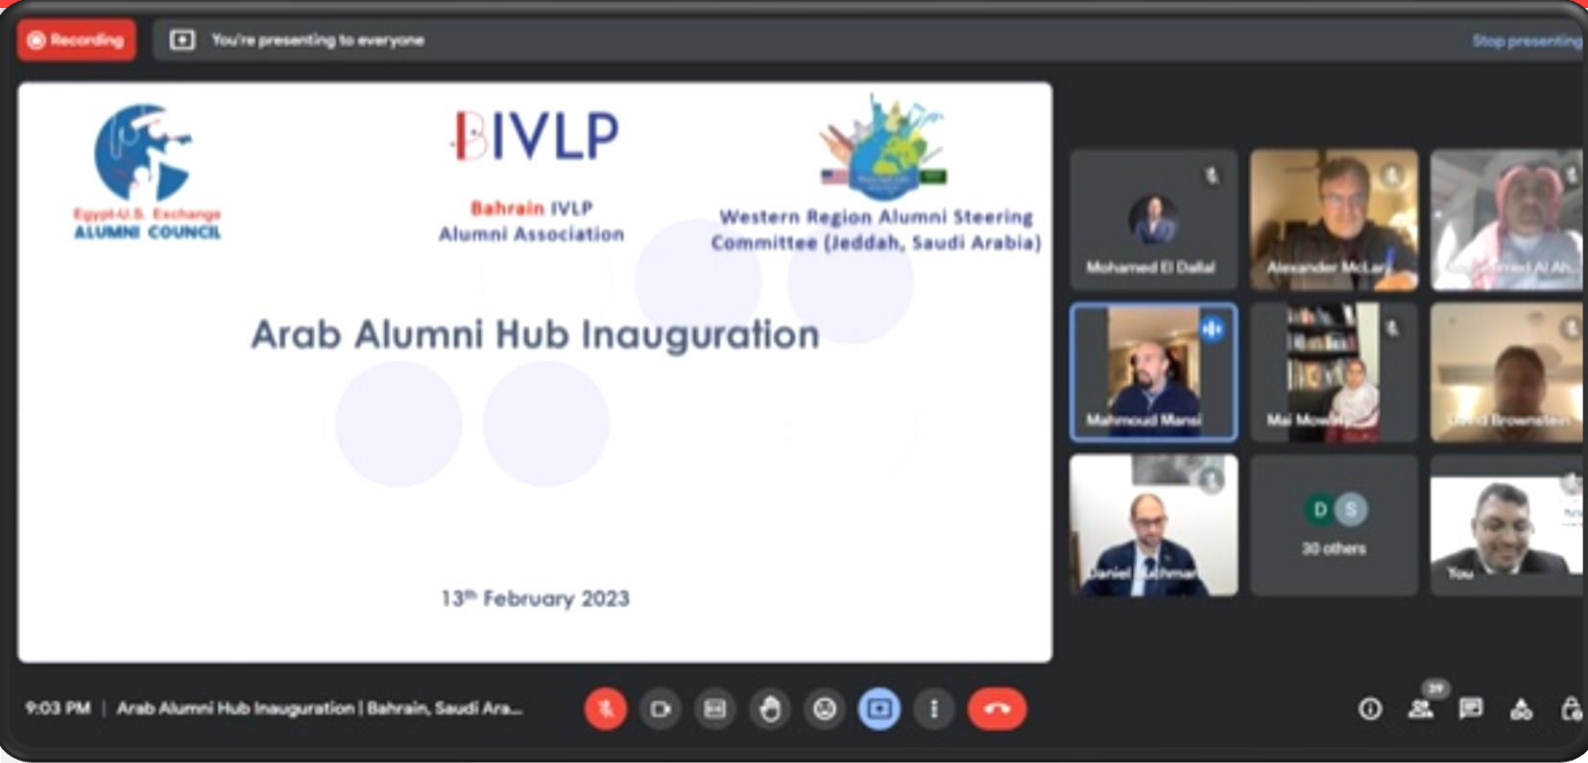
Recording

You're presenting to everyone

Stop presenting

Egypt-U.S. Exchange
ALUMNI COUNCIL

BIVLP

Bahrain IVLP
Alumni Association

Western Region Alumni Steering Committee (Jeddah, Saudi Arabia)

Arab Alumni Hub Inauguration

13th February 2023

Mohamed El Dallal

Alexander McLar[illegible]

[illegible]

Mahmoud Mansi

Mai Mow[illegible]

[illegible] Brownstein

Daniel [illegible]

D S
30 others

You

9:03 PM | Arab Alumni Hub Inauguration | Bahrain, Saudi Ara...

39